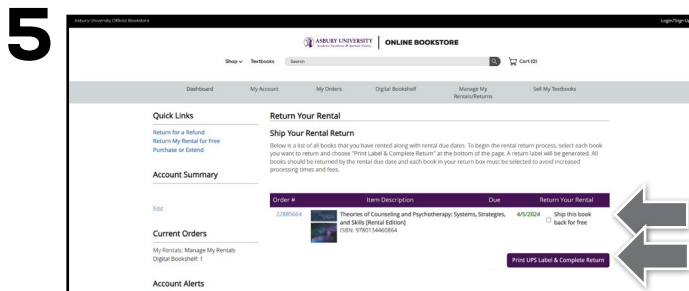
5

Asbury University Official Bookstore

Login/Sign Up

ASBURY UNIVERSITY Academic Excellence & Spiritual Vitality | ONLINE BOOKSTORE

Shop Textbooks Search

Cart (0)

Dashboard My Account My Orders Digital Bookshelf Manage My Rentals/Returns Sell My Textbooks

Quick Links

Return for a Refund
Return My Rental for Free
Purchase or Extend

Account Summary

Edit

Current Orders

My Rentals: Manage My Rentals
Digital Bookshelf: 1

Account Alerts

Return Your Rental

Ship Your Rental Return

Below is a list of all books that you have rented along with rental due dates. To begin the rental return process, select each book you want to return and choose "Print Label & Complete Return" at the bottom of the page. A return label will be generated. All books should be returned by the rental due date and each book in your return box must be selected to avoid increased processing times and fees.

| Order # | Item Description | Due | Return Your Rental |
|---|---|---|---|
| 22885664 | Theories of Counseling and Psychotherapy: Systems, Strategies, and Skills [Rental Edition] ISBN: 9780134460864 | 4/5/2024 | Ship this book back for free |

Print UPS Label & Complete Return